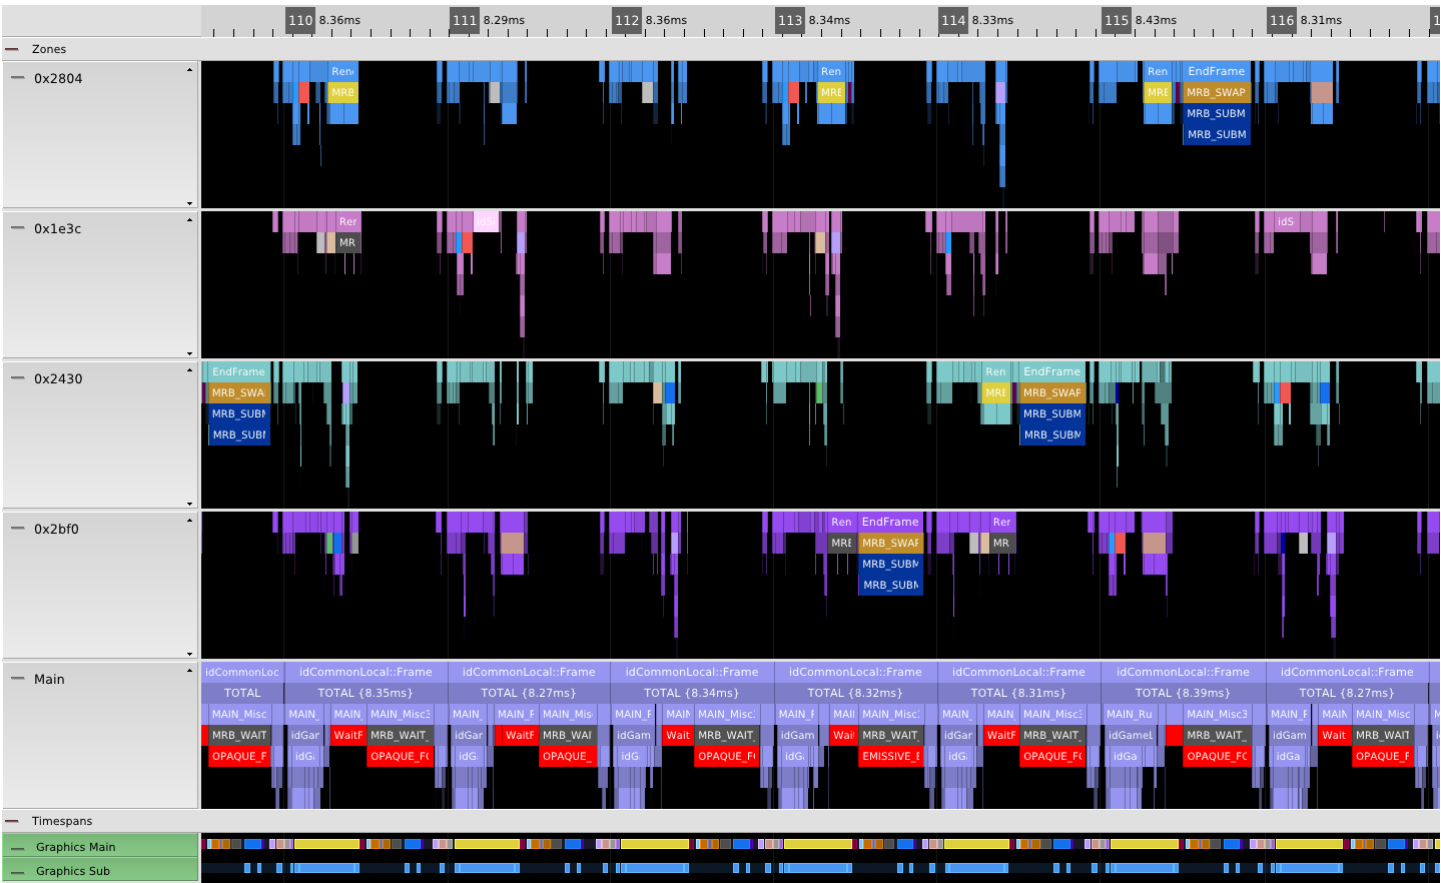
110 8.36ms
111 8.29ms
112 8.36ms
113 8.34ms
114 8.33ms
115 8.43ms
116 8.31ms

Zones

0x2804
Ren
MRB
Ren
MRE
Ren
MRE
EndFrame
MRB_SWAP
MRB_SUBM
MRB_SUBM

0x1e3c
Rer
MR
idS
idS

0x2430
EndFrame
MRB_SWA
MRB_SUBI
MRB_SUBI
Ren
MRE
EndFrame
MRB_SWAP
MRB_SUBM
MRB_SUBN

0x2bf0
Ren
MRE
EndFrame
MRB_SWAF
MRB_SUBN
MRB_SUBN
Rer
MR

Main
idCommonLoc
idCommonLocal::Frame
idCommonLocal::Frame
idCommonLocal::Frame
idCommonLocal::Frame
idCommonLocal::Frame
idCommonLocal::Frame
idCommonLocal::Frame
TOTAL
TOTAL {8.35ms}
TOTAL {8.27ms}
TOTAL {8.34ms}
TOTAL {8.32ms}
TOTAL {8.31ms}
TOTAL {8.39ms}
TOTAL {8.27ms}
MAIN_Misc
MAIN_
MAIN
MAIN_Misc3
MAIN_
MAIN_F
MAIN_Mis
MAIN_F
MAIN
MAIN_Misc
MAIN_F
MAII
MAIN_Misc
MAIN_
MAIN
MAIN_Misc3
MAIN_Ru
MAIN_Misc3
MAIN_F
MAIN
MAIN_Misc
MRB_WAIT
idGar
WaitF
MRB_WAIT_
idGar
WaitF
MRB_WAI
idGam
Wait
MRB_WAIT_
idGam
Wai
MRB_WAIT_
idGar
WaitF
MRB_WAIT_
idGameL
MRB_WAIT_
idGam
Wait
MRB_WAIT
OPAQUE_F
idG
OPAQUE_F
idG
OPAQUE_
idG
OPAQUE_F
idG
EMISSIVE_
idG
OPAQUE_F
idGa
OPAQUE_FC
idGa
OPAQUE_F

Timespans
Graphics Main
Graphics Sub